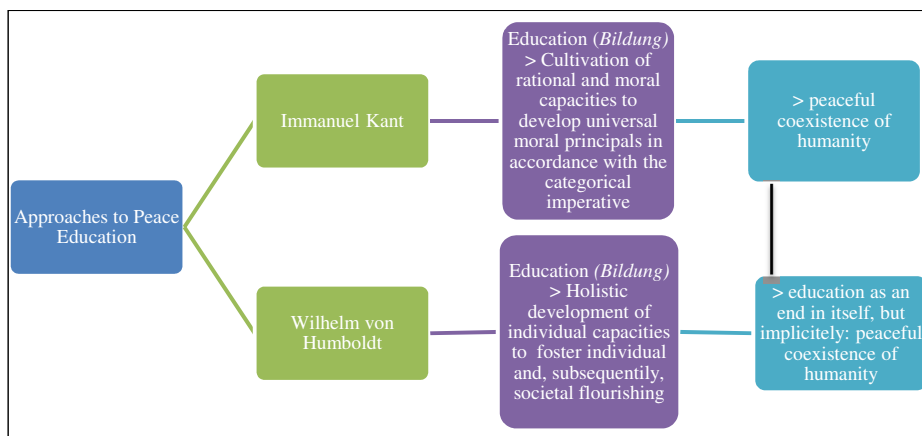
Approaches to Peace Education

Immanuel Kant

Education (*Bildung*) > Cultivation of rational and moral capacities to develop universal moral principals in accordance with the categorical imperative

> peaceful coexistence of humanity

Wilhelm von Humboldt

Education (*Bildung*) > Holistic development of individual capacities to foster individual and, subsequentially, societal flourishing

> education as an end in itself, but implicitely: peaceful coexistence of humanity